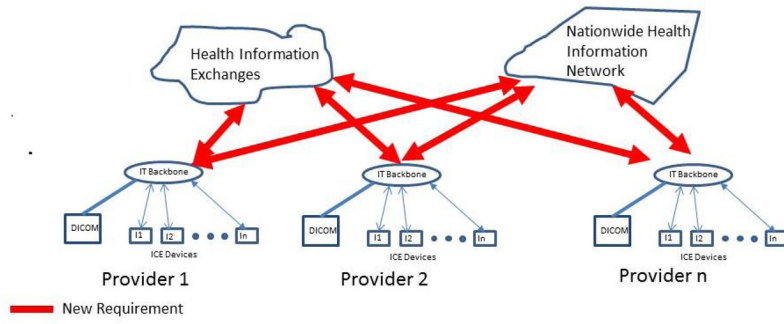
Health Information Exchanges

Nationwide Health Information Network

IT Backbone
DICOM
I1
I2
In
ICE Devices
Provider 1

IT Backbone
DICOM
I1
I2
In
ICE Devices
Provider 2

IT Backbone
DICOM
I1
I2
In
ICE Devices
Provider n

New Requirement